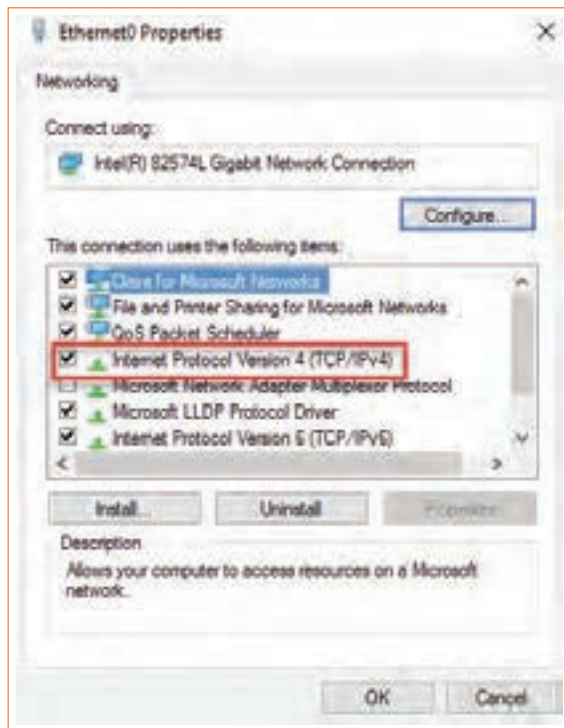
Ethernet0 Properties

Networking

Connect using:

Intel(R) 82574L Gigabit Network Connection

Configure...

This connection uses the following items:

Client for Microsoft Networks
File and Printer Sharing for Microsoft Networks
QoS Packet Scheduler
Internet Protocol Version 4 (TCP/IPv4)
Microsoft Network Adapter Multiplexor Protocol
Microsoft LLDP Protocol Driver
Internet Protocol Version 6 (TCP/IPv6)

Install...
Uninstall
Properties

Description

Allows your computer to access resources on a Microsoft network.

OK
Cancel